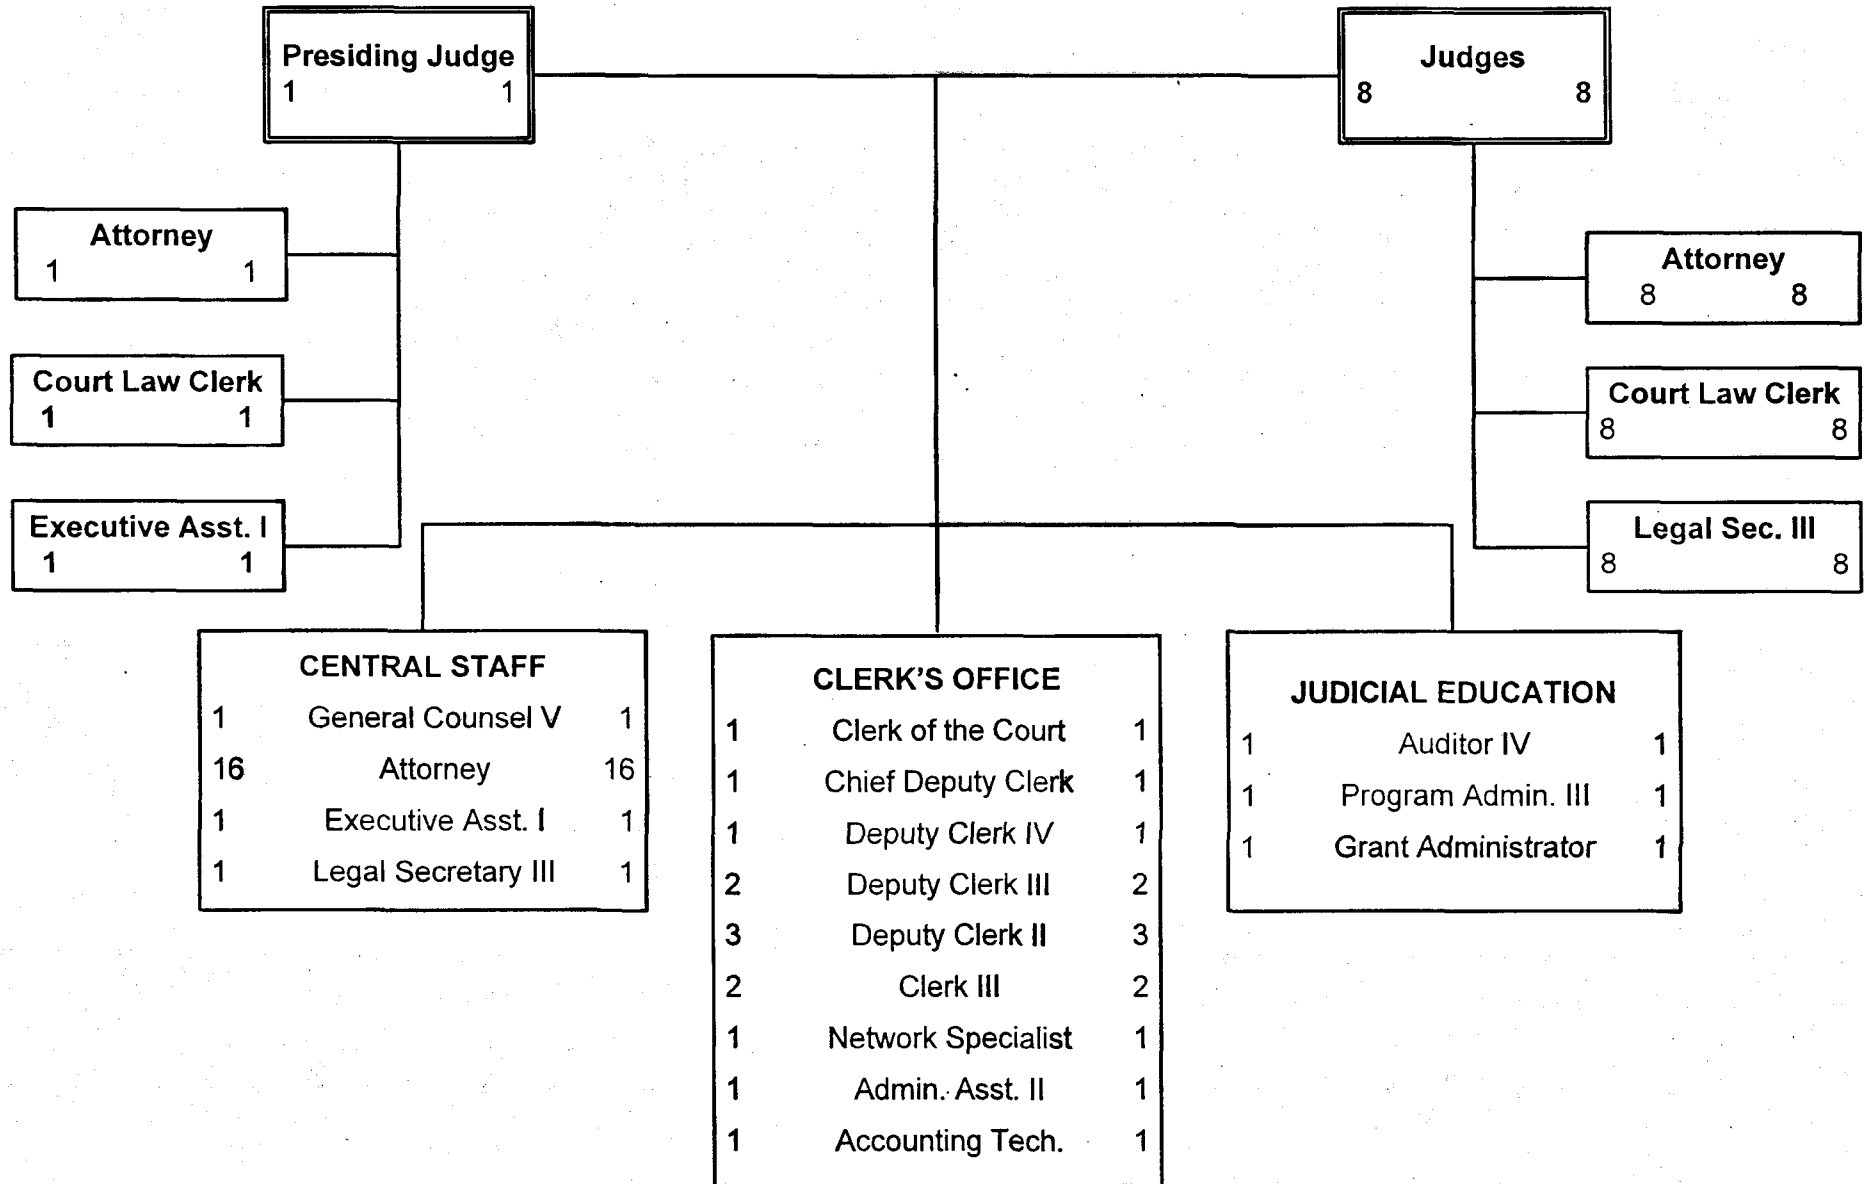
Presiding Judge
1 1

Judges
8 8

Attorney
1 1

Court Law Clerk
1 1

Executive Asst. I
1 1

Attorney
8 8

Court Law Clerk
8 8

Legal Sec. III
8 8

CENTRAL STAFF

| | | |
|---|---|---|
| 1 | General Counsel V | 1 |
| 16 | Attorney | 16 |
| 1 | Executive Asst. I | 1 |
| 1 | Legal Secretary III | 1 |

CLERK'S OFFICE

| | | |
|---|---|---|
| 1 | Clerk of the Court | 1 |
| 1 | Chief Deputy Clerk | 1 |
| 1 | Deputy Clerk IV | 1 |
| 2 | Deputy Clerk III | 2 |
| 3 | Deputy Clerk II | 3 |
| 2 | Clerk III | 2 |
| 1 | Network Specialist | 1 |
| 1 | Admin. Asst. II | 1 |
| 1 | Accounting Tech. | 1 |

JUDICIAL EDUCATION

| | | |
|---|---|---|
| 1 | Auditor IV | 1 |
| 1 | Program Admin. III | 1 |
| 1 | Grant Administrator | 1 |